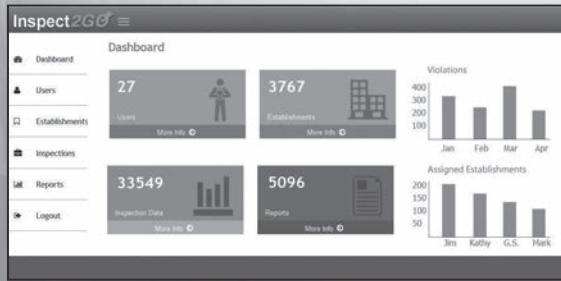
Inspect2GO ≡

Dashboard

Users

Establishments

Inspections

Reports

Logout

Dashboard

27
Users
More Info

3767
Establishments
More Info

33549
Inspection Data
More Info

5096
Reports
More Info

Violations
400
300
200
100
Jan Feb Mar Apr

Assigned Establishments
200
150
100
50
Jim Kathy G.S. Mark